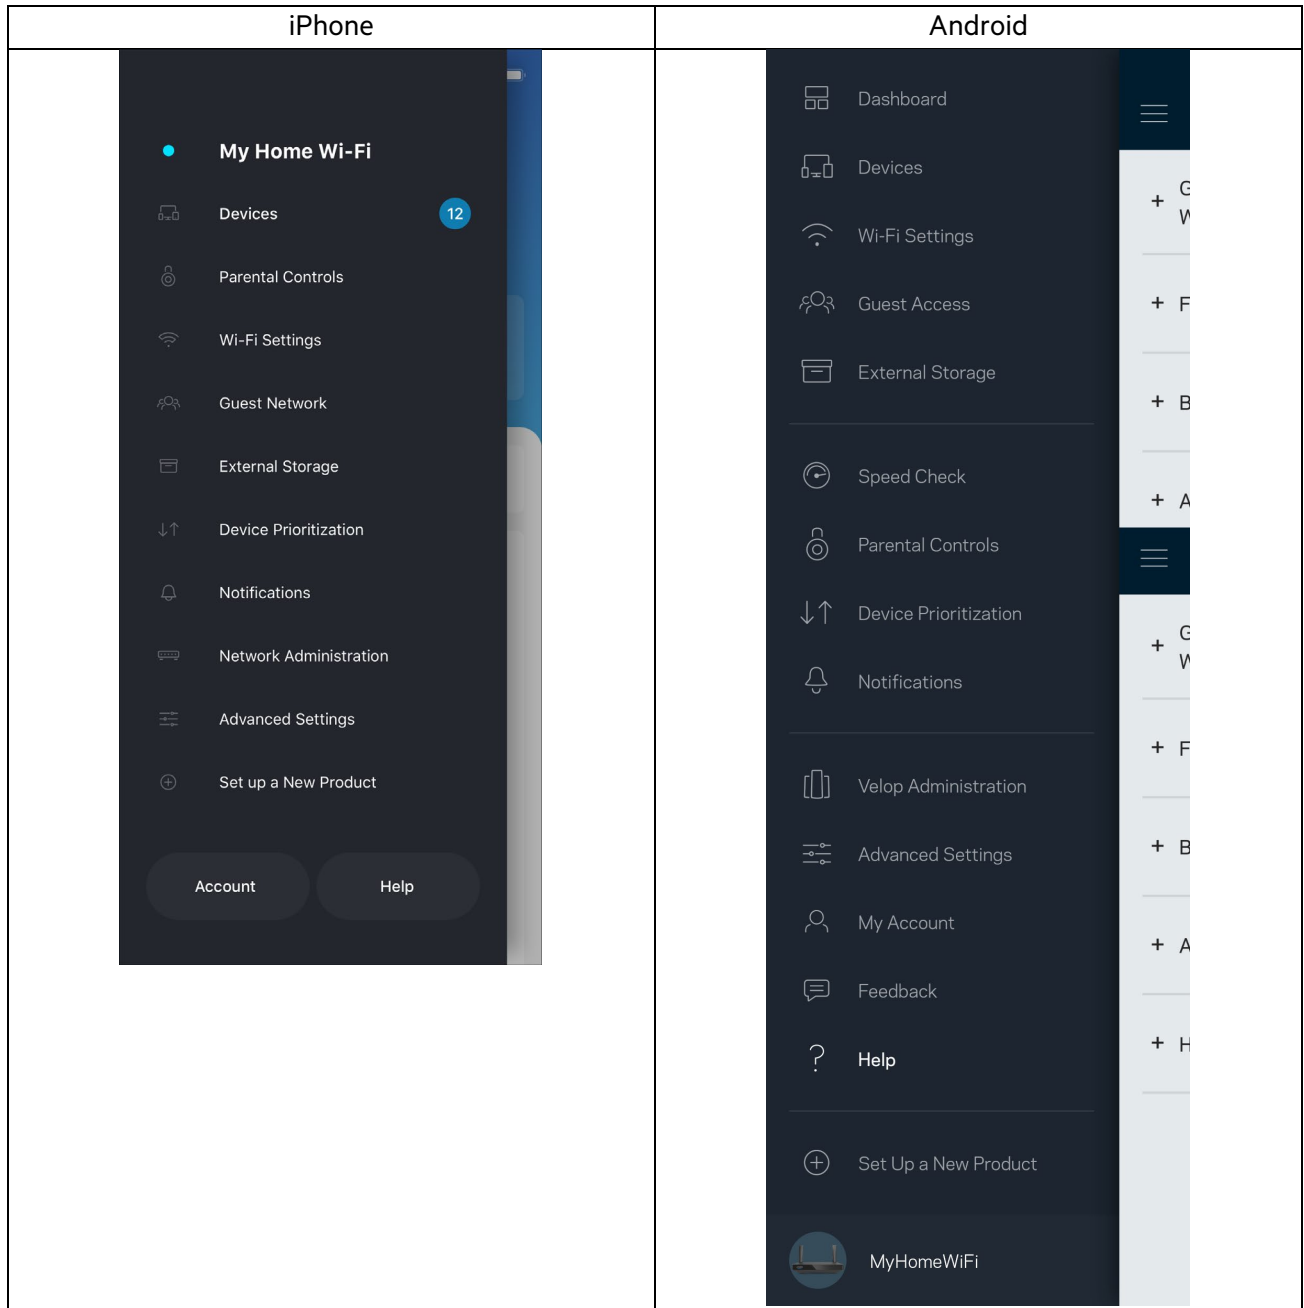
| iPhone | Android |
|---|---|
| My Home Wi-Fi<br>Devices 12<br>Parental Controls<br>Wi-Fi Settings<br>Guest Network<br>External Storage<br>Device Prioritization<br>Notifications<br>Network Administration<br>Advanced Settings<br>Set up a New Product<br>Account Help | Dashboard<br>Devices<br>Wi-Fi Settings<br>Guest Access<br>External Storage<br>Speed Check<br>Parental Controls<br>Device Prioritization<br>Notifications<br>Velop Administration<br>Advanced Settings<br>My Account<br>Feedback<br>Help<br>Set Up a New Product<br>MyHomeWiFi<br>+ G W<br>+ F<br>+ B<br>+ A<br>+ G W<br>+ F<br>+ B<br>+ A<br>+ H |